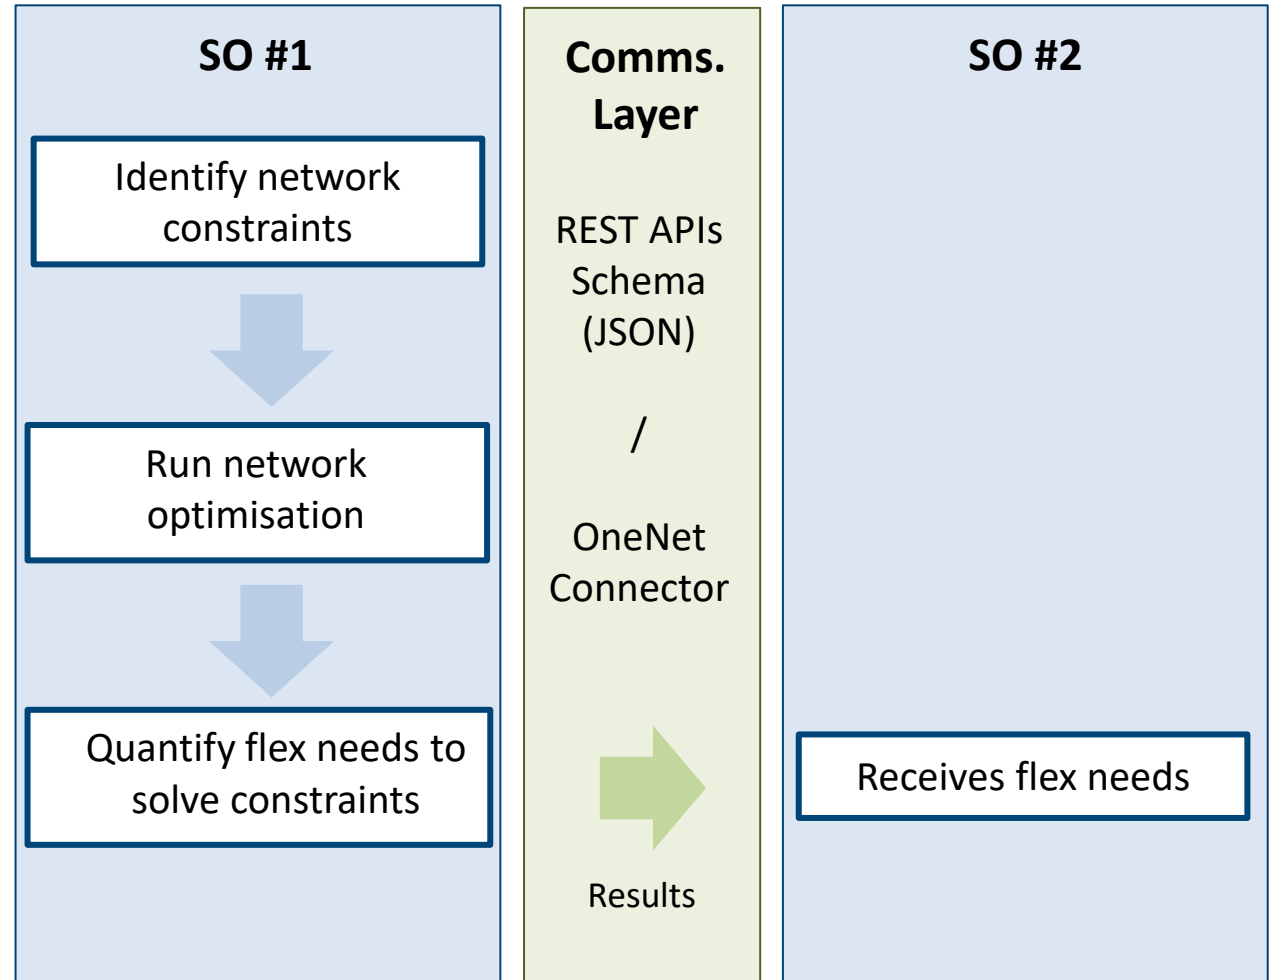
SO #1

Identify network constraints

Run network optimisation

Quantify flex needs to solve constraints

Comms. Layer

REST APIs Schema (JSON)

/

OneNet Connector

Results

SO #2

Receives flex needs